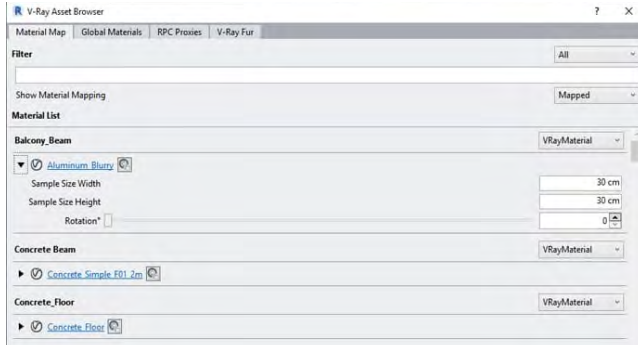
V-Ray Asset Browser ? ×

Material Map | Global Materials | RPC Proxies | V-Ray Fur

Filter
All

Show Material Mapping
Mapped

Material List

Balcony_Beam
VRayMaterial

Aluminum Blurry

Sample Size Width
30 cm

Sample Size Height
30 cm

Rotation°
0

Concrete Beam
VRayMaterial

Concrete Simple F01 2m

Concrete_Floor
VRayMaterial

Concrete Floor